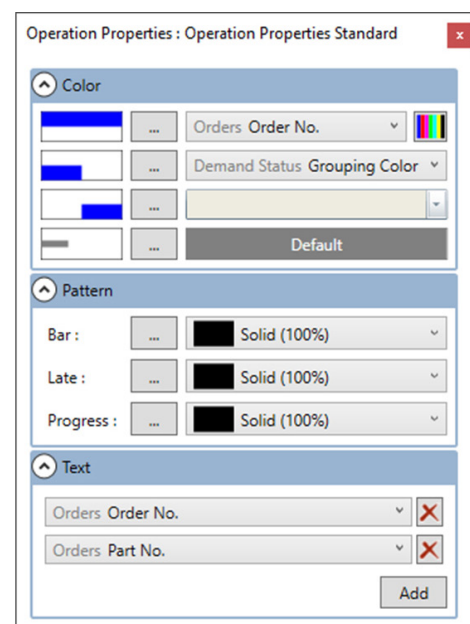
Operation Properties : Operation Properties Standard

x

Color

...

Orders Order No.

...

Demand Status Grouping Color

...

...

Default

Pattern

Bar :

...

Solid (100%)

Late :

...

Solid (100%)

Progress :

...

Solid (100%)

Text

Orders Order No.

Orders Part No.

Add